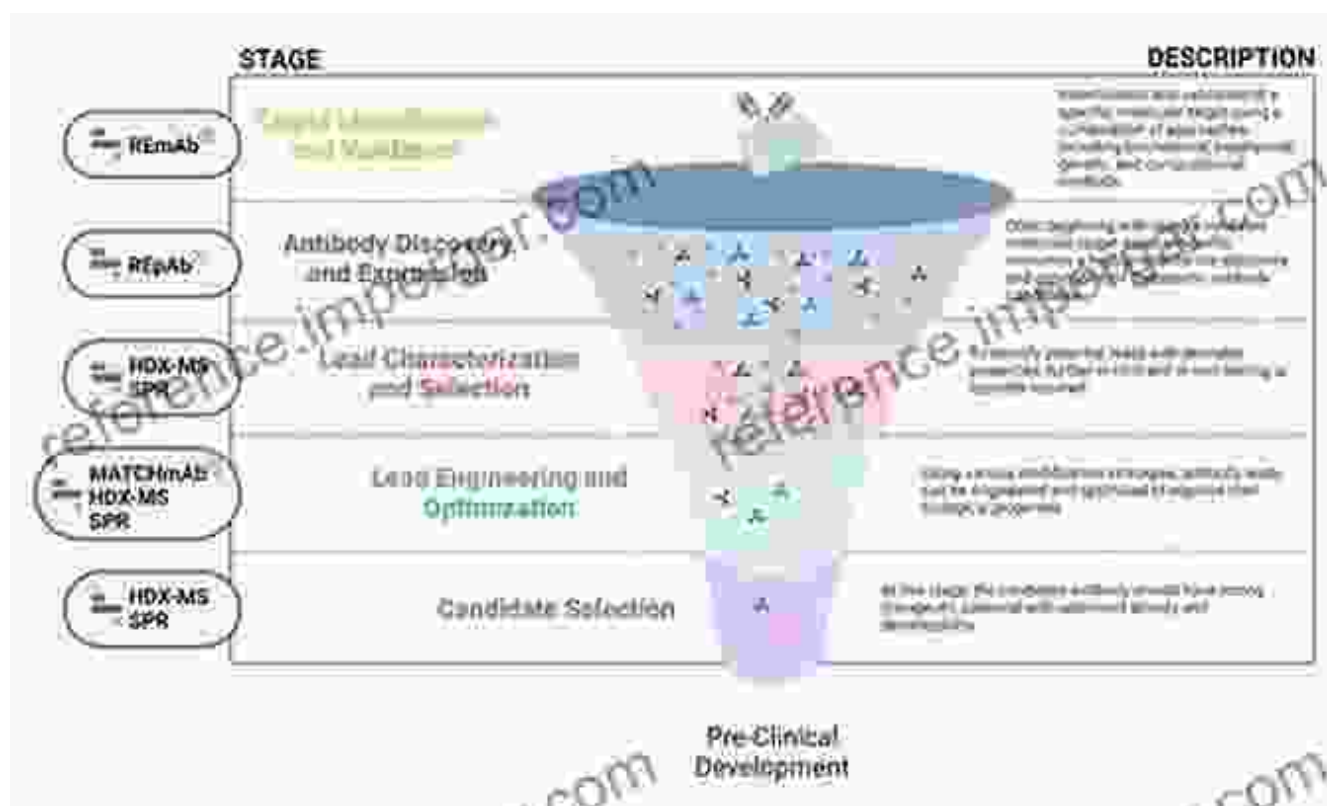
STAGE

DESCRIPTION

REmAb

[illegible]

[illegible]

REpAb

Antibody Discovery and Expression

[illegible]

HDX-MS SPR

Lead Characterization and Selection

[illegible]

MATCHmAb HDX-MS SPR

Lead Engineering and Optimization

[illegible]

HDX-MS SPR

Candidate Selection

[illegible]

Pre-Clinical Development

reference.importgr.com

reference.importgr.com

.com

.com